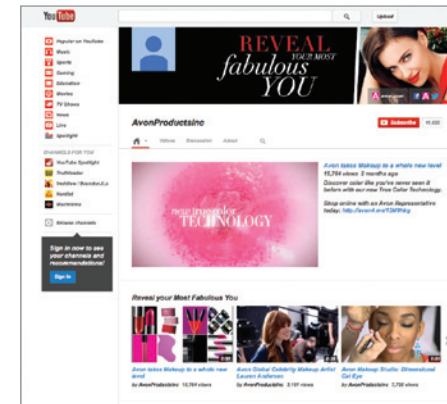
YouTube

Upload

Popular on YouTube
Music
Sports
Gaming
Education
Movies
TV Shows
News
Live
Spotlight

CHANNELS FOR YOU
YouTube Spotlight
TruShader
VeVoNow / BrandonJ.s
NextKid
Machinima

Browse channels

Sign in now to see your channels and recommendations!

Sign in

REVEAL YOUR MOST fabulous YOU

AvonProductsInc

Subscribe

Videos Discussion About

new true color TECHNOLOGY

Avon takes Makeup to a whole new level
15,764 views 2 months ago
Discover color like you've never seen it before with our new True Color Technology.

Shop online with an Avon Representative today: http://avon4.me/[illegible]

Reveal your Most Fabulous You

Avon takes Makeup to a whole new level
by AvonProductsInc 15,764 views

Avon Global Celebrity Makeup Artist Lauren Andersen
by AvonProductsInc 3,197 views

Avon Makeup Studio: Dimensional Cat Eye
by AvonProductsInc 3,700 views